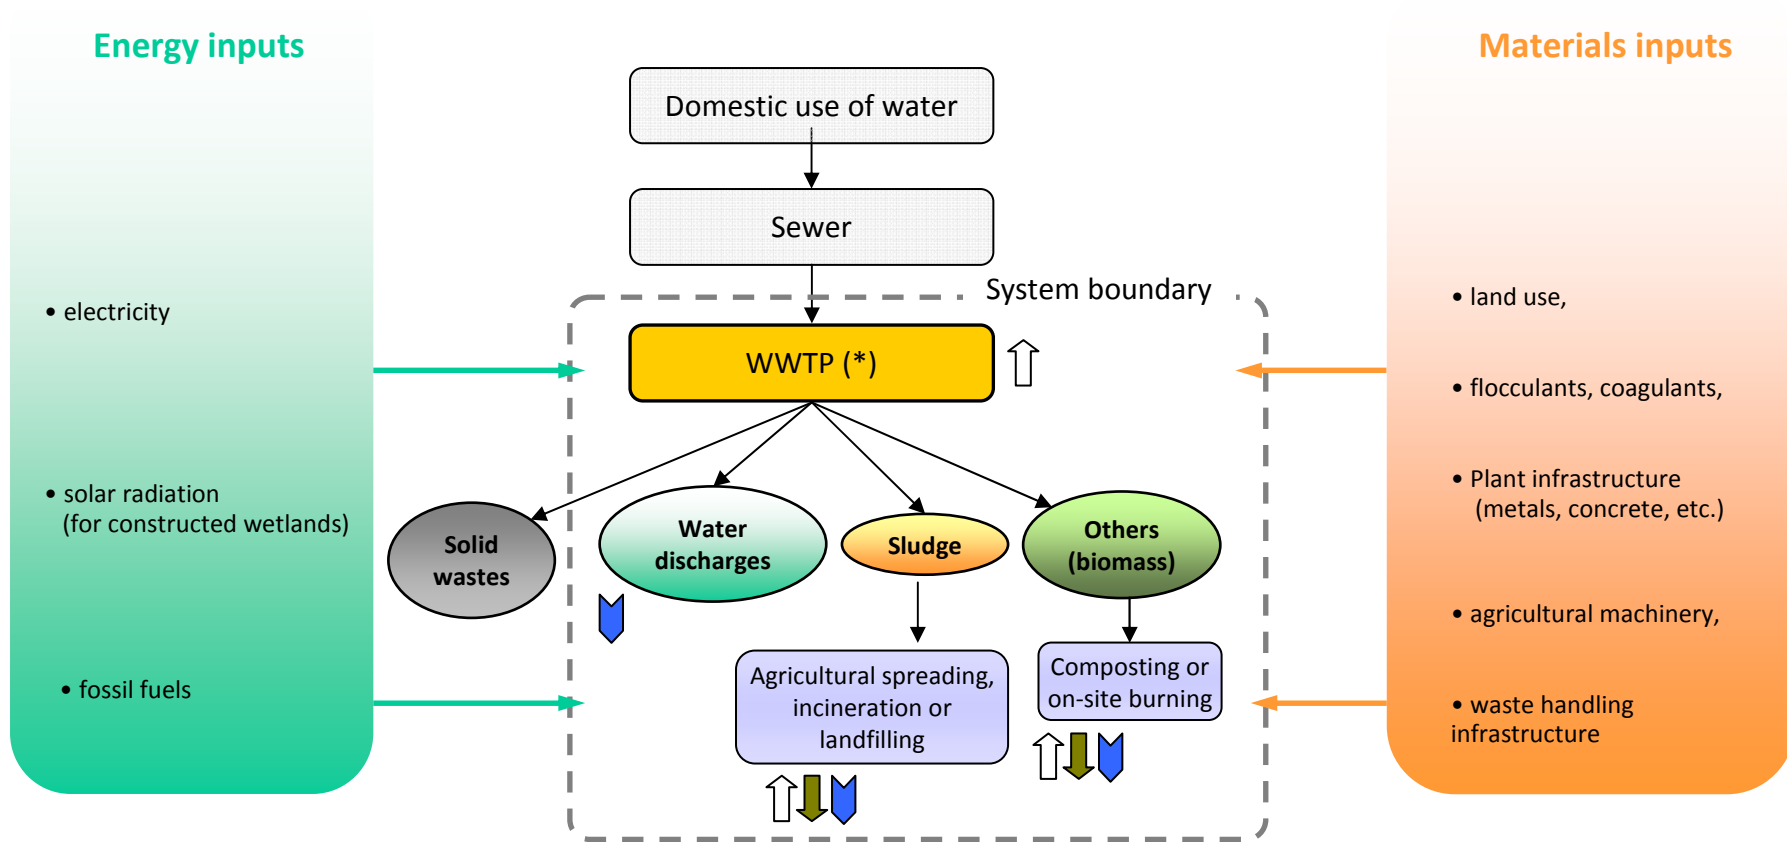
Energy inputs

• electricity

• solar radiation (for constructed wetlands)

• fossil fuels

Domestic use of water

Sewer

System boundary

WWTP (*)

Solid wastes

Water discharges

Sludge

Others (biomass)

Agricultural spreading, incineration or landfilling

Composting or on-site burning

Materials inputs

• land use,

• flocculants, coagulants,

• Plant infrastructure (metals, concrete, etc.)

• agricultural machinery,

• waste handling infrastructure